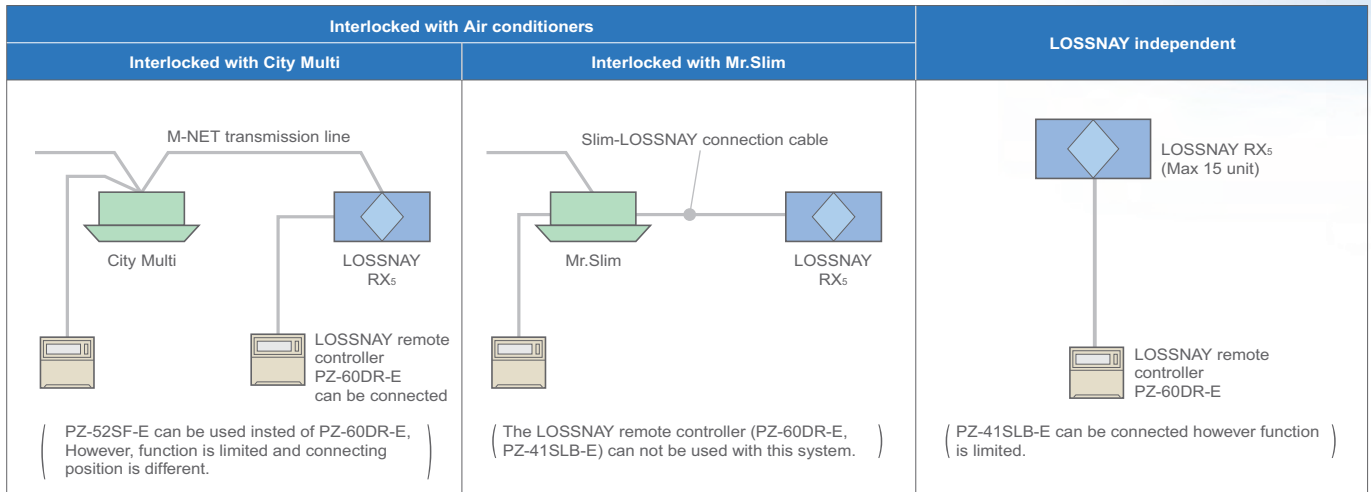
| Interlocked with Air conditioners | | LOSSNAY independent |
|---|---|---|
| Interlocked with City Multi | Interlocked with Mr.Slim | |

M-NET transmission line

City Multi

LOSSNAY RX$_5$

LOSSNAY remote controller PZ-60DR-E can be connected

( PZ-52SF-E can be used insted of PZ-60DR-E, However, function is limited and connecting position is different. )

Slim-LOSSNAY connection cable

Mr.Slim

LOSSNAY RX$_5$

( The LOSSNAY remote controller (PZ-60DR-E, PZ-41SLB-E) can not be used with this system. )

LOSSNAY RX$_5$ (Max 15 unit)

LOSSNAY remote controller PZ-60DR-E

( PZ-41SLB-E can be connected however function is limited. )